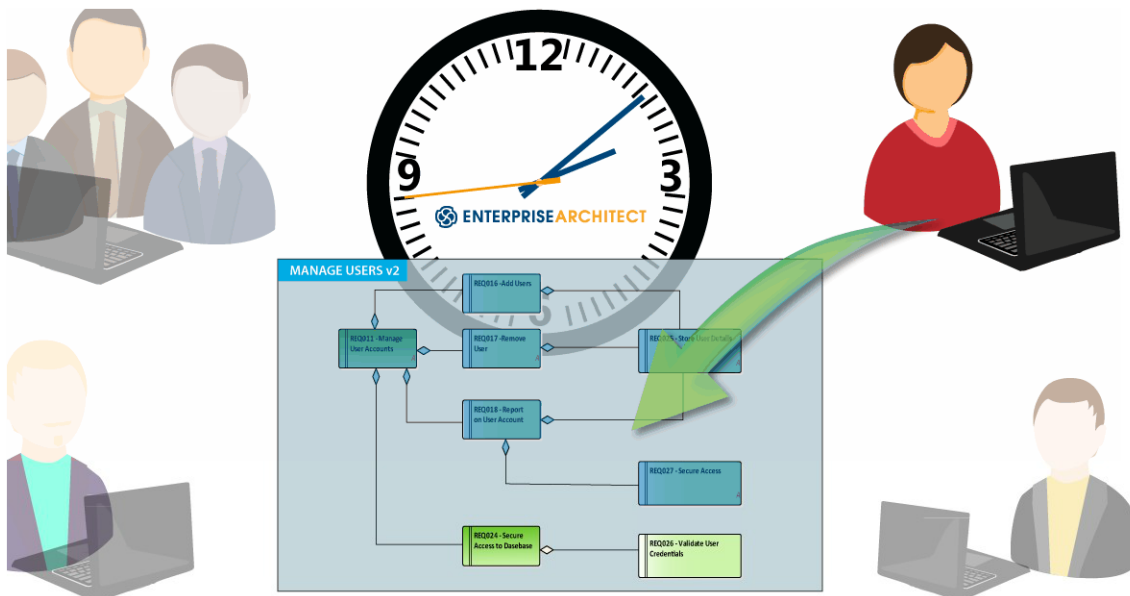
12
9
3
6
ENTERPRISE ARCHITECT
MANAGE USERS v2
REQ016 -Add Users
REQ011 - Manage User Accounts
REQ017 -Remove User
REQ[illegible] - Store User Details
REQ018 - Report on User Account
REQ027 - Secure Access
REQ024 - Secure Access to Dasebase
REQ026 - Validate User Credentials